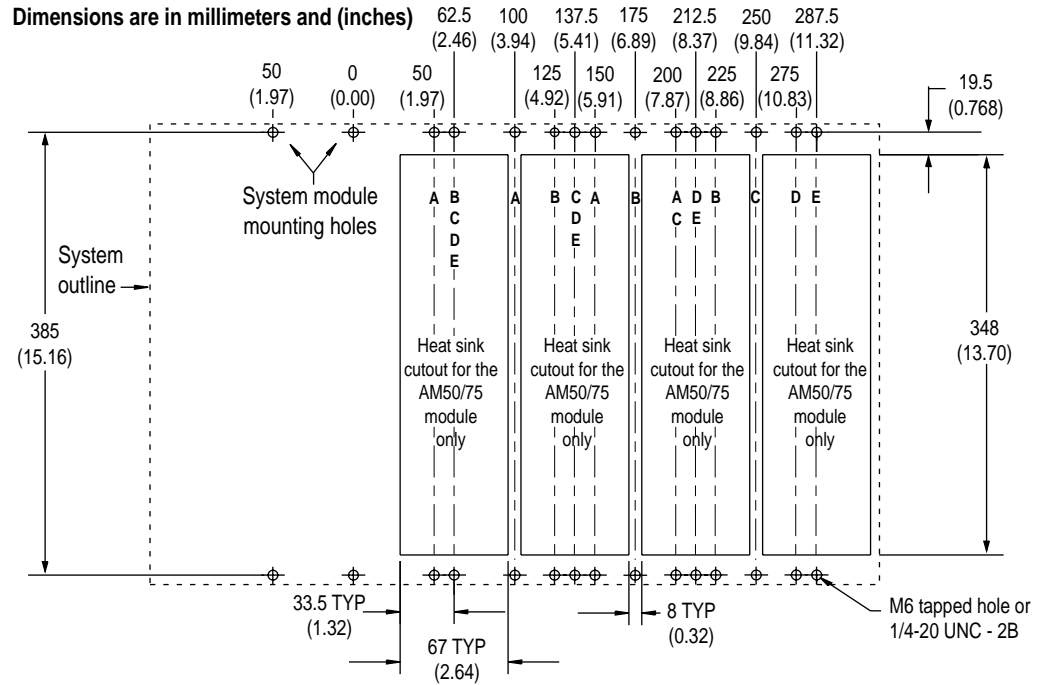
Dimensions are in millimeters and (inches)

62.5 (2.46) 100 (3.94) 137.5 (5.41) 175 (6.89) 212.5 (8.37) 250 (9.84) 287.5 (11.32)

50 (1.97) 0 (0.00) 50 (1.97) 125 (4.92) 150 (5.91) 200 (7.87) 225 (8.86) 275 (10.83)

19.5 (0.768)

System module mounting holes

System outline

385 (15.16)

A B C D E A B C D E A B A C D E B C D E

Heat sink cutout for the AM50/75 module only

Heat sink cutout for the AM50/75 module only

Heat sink cutout for the AM50/75 module only

Heat sink cutout for the AM50/75 module only

348 (13.70)

33.5 TYP (1.32)

67 TYP (2.64)

8 TYP (0.32)

M6 tapped hole or 1/4-20 UNC - 2B